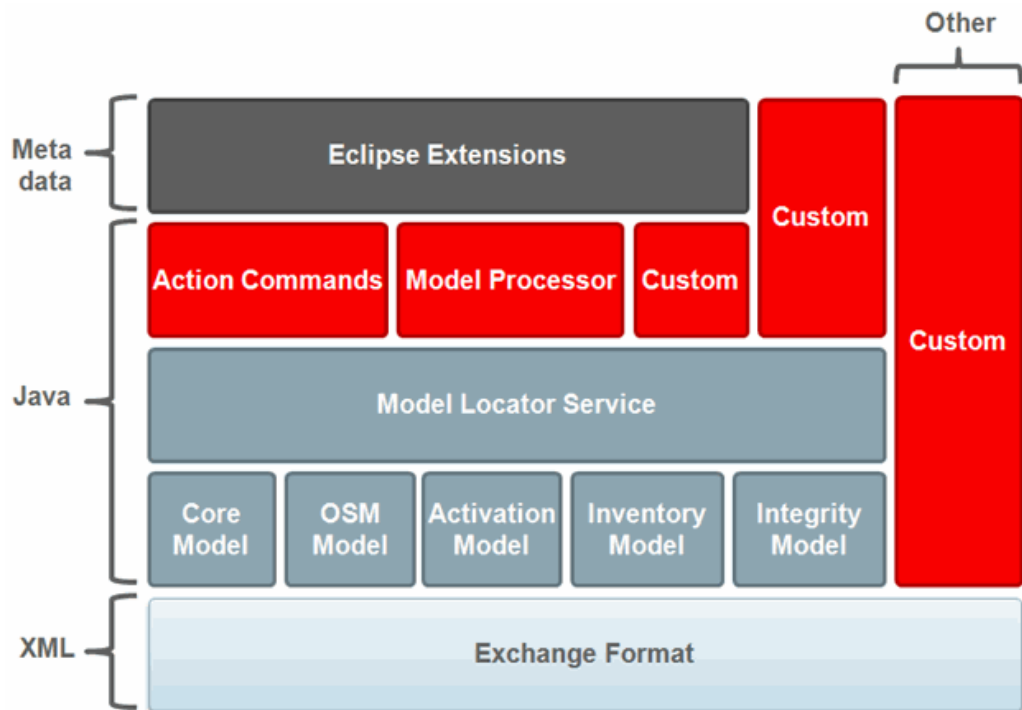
Other

Meta data

Eclipse Extensions

Custom

Custom

Java

Action Commands

Model Processor

Custom

Model Locator Service

Core Model

OSM Model

Activation Model

Inventory Model

Integrity Model

XML

Exchange Format